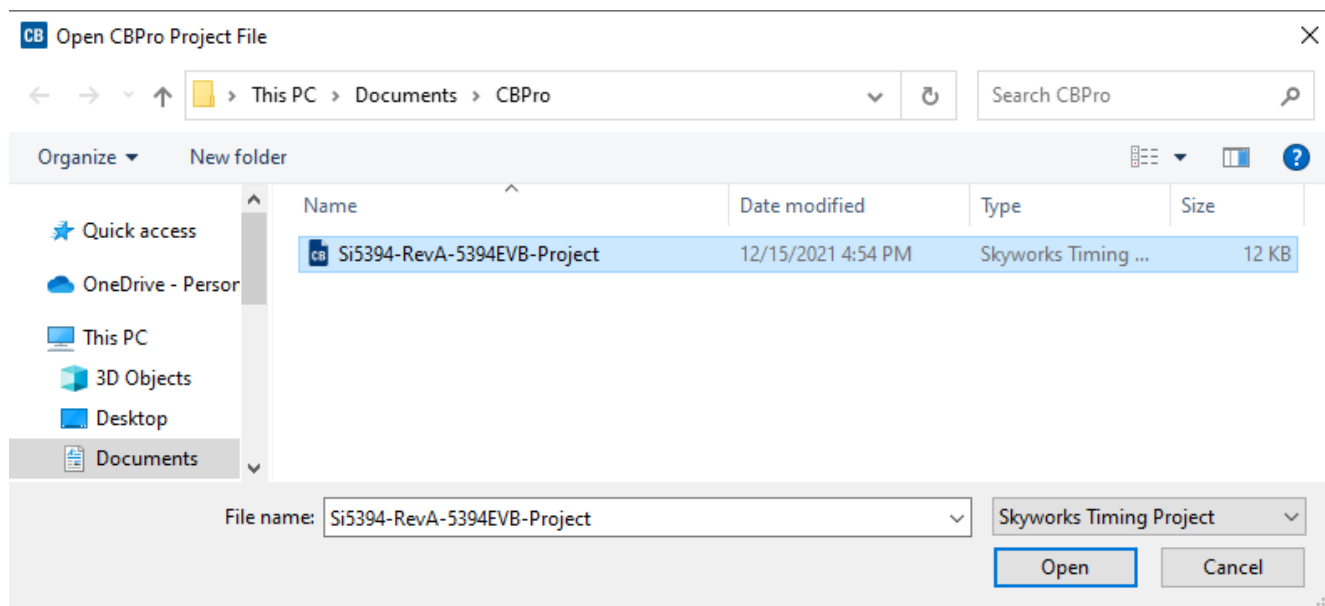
CB Open CBPro Project File

This PC > Documents > CBPro

Search CBPro

Organize ▾ New folder

Quick access
OneDrive - Persor
This PC
3D Objects
Desktop
Documents

| Name | Date modified | Type | Size |
|---|---|---|---|
| Si5394-RevA-5394EVB-Project | 12/15/2021 4:54 PM | Skyworks Timing ... | 12 KB |

File name: Si5394-RevA-5394EVB-Project

Skyworks Timing Project

Open Cancel